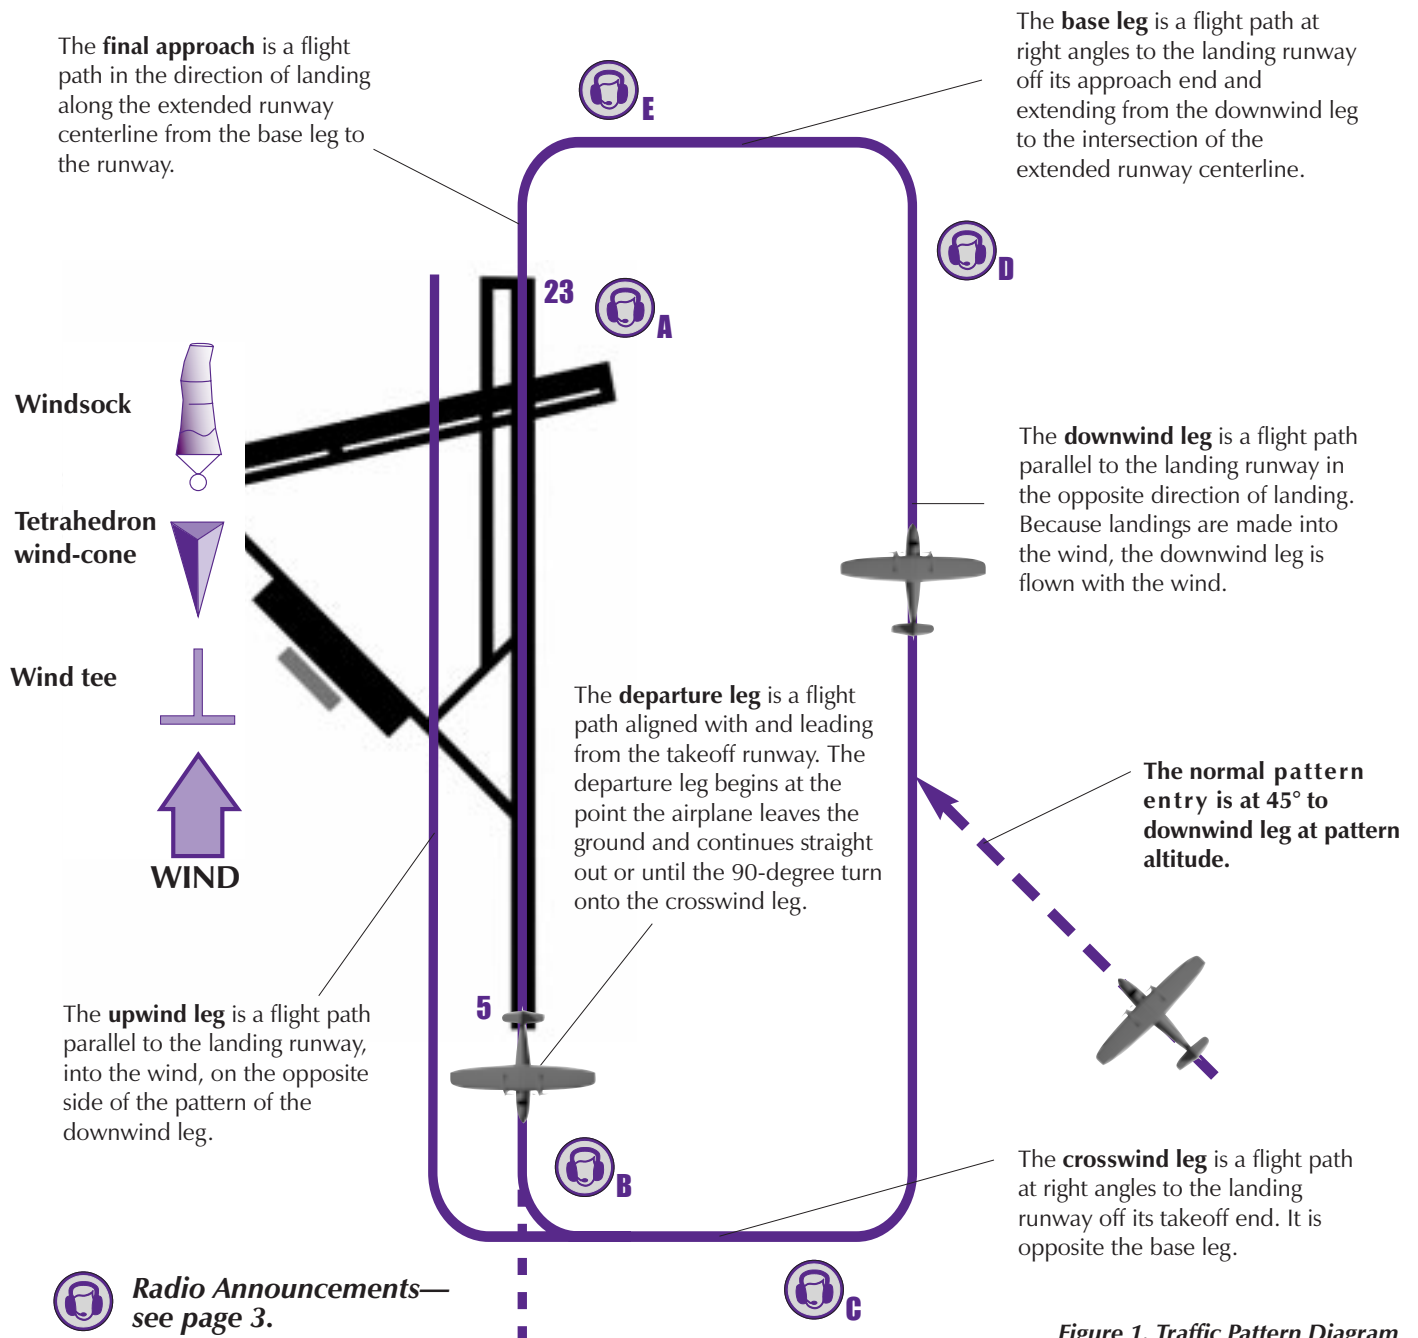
The **final approach** is a flight path in the direction of landing along the extended runway centerline from the base leg to the runway.

E

The **base leg** is a flight path at right angles to the landing runway off its approach end and extending from the downwind leg to the intersection of the extended runway centerline.

D

23

A

Windsock

Tetrahedron wind-cone

Wind tee

WIND

The **downwind leg** is a flight path parallel to the landing runway in the opposite direction of landing. Because landings are made into the wind, the downwind leg is flown with the wind.

The **departure leg** is a flight path aligned with and leading from the takeoff runway. The departure leg begins at the point the airplane leaves the ground and continues straight out or until the 90-degree turn onto the crosswind leg.

**The normal pattern entry is at 45° to downwind leg at pattern altitude.**

5

The **upwind leg** is a flight path parallel to the landing runway, into the wind, on the opposite side of the pattern of the downwind leg.

B

The **crosswind leg** is a flight path at right angles to the landing runway off its takeoff end. It is opposite the base leg.

C

*Radio Announcements—see page 3.*

*Figure 1. Traffic Pattern Diagram*